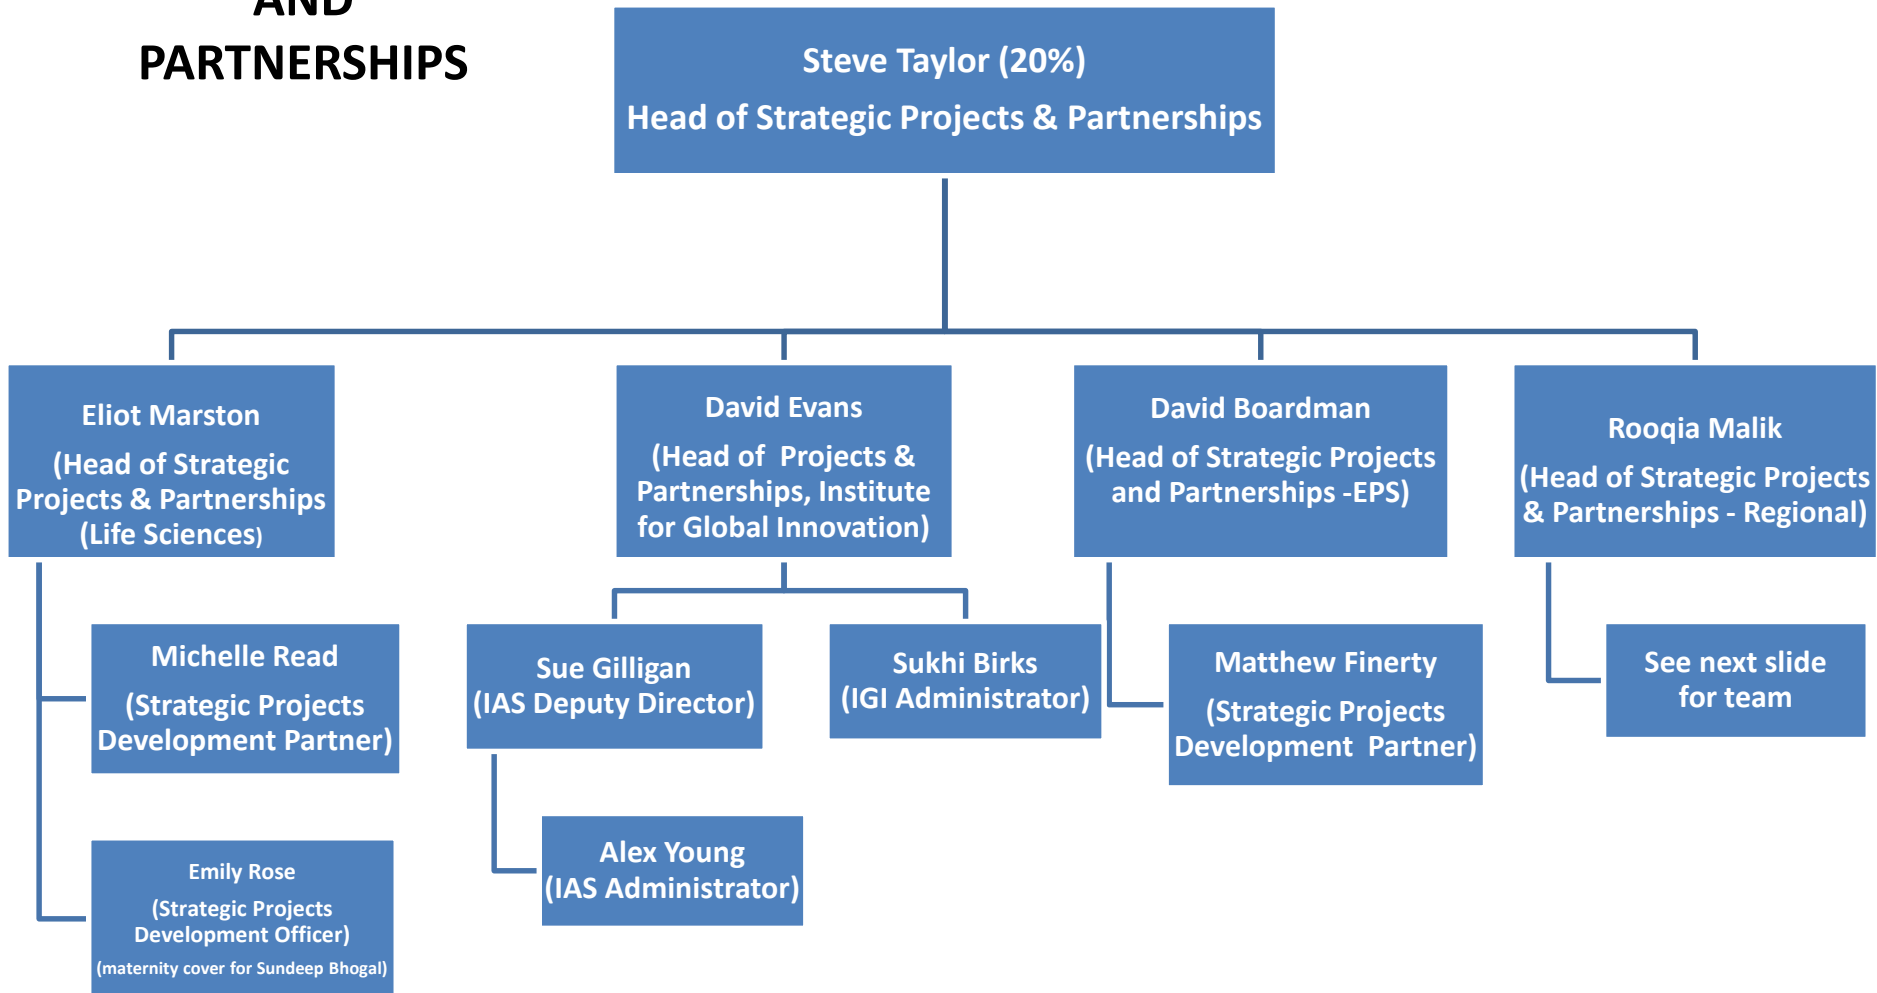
AND PARTNERSHIPS

Steve Taylor (20%)
Head of Strategic Projects & Partnerships

Eliot Marston
(Head of Strategic Projects & Partnerships (Life Sciences)

Michelle Read
(Strategic Projects Development Partner)

Emily Rose
(Strategic Projects Development Officer)
(maternity cover for Sundeep Bhogal)

David Evans
(Head of Projects & Partnerships, Institute for Global Innovation)

Sue Gilligan
(IAS Deputy Director)

Alex Young
(IAS Administrator)

Sukhi Birks
(IGI Administrator)

David Boardman
(Head of Strategic Projects and Partnerships -EPS)

Matthew Finerty
(Strategic Projects Development Partner)

Rooqia Malik
(Head of Strategic Projects & Partnerships - Regional)

See next slide for team